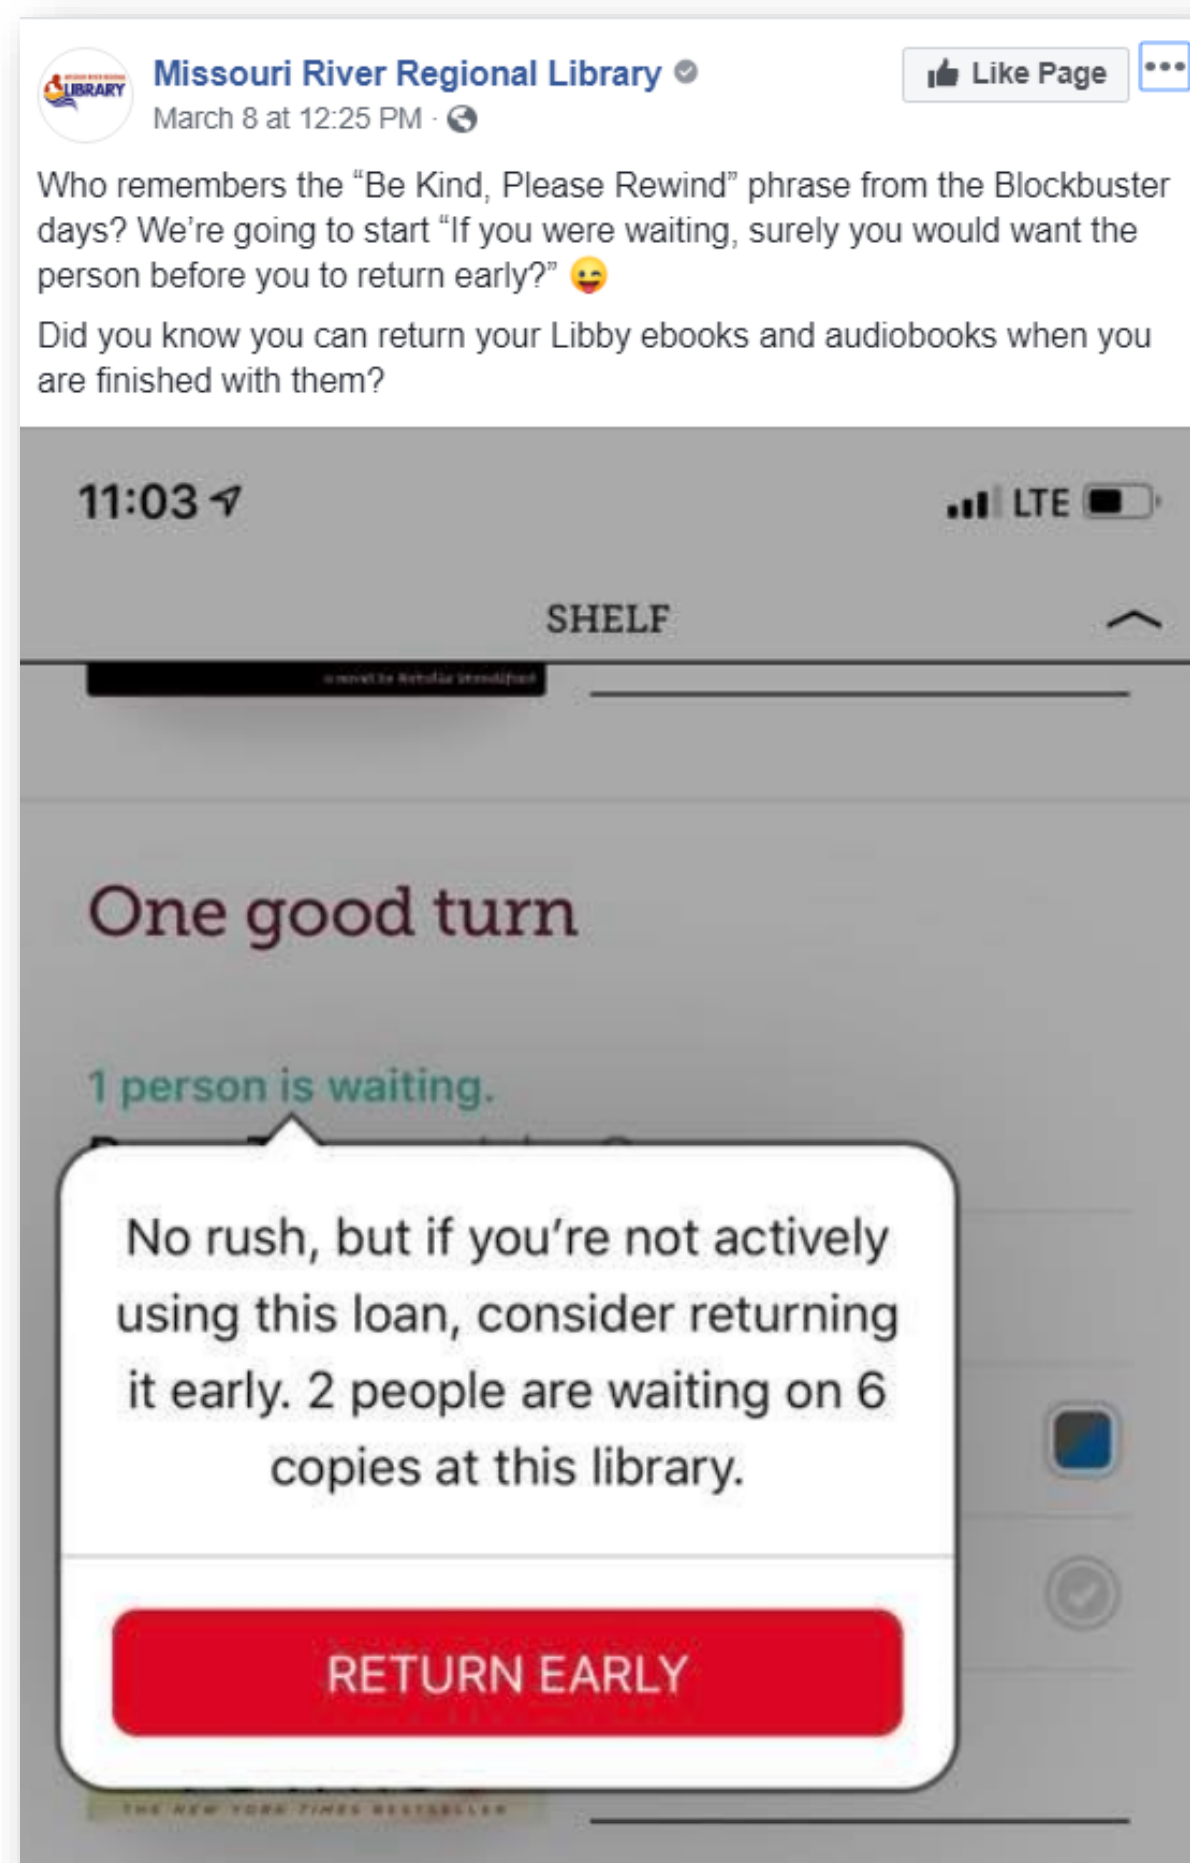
LIBRARY

Missouri River Regional Library
March 8 at 12:25 PM ·

Like Page

•••

Who remembers the “Be Kind, Please Rewind” phrase from the Blockbuster days? We’re going to start “If you were waiting, surely you would want the person before you to return early?” 😜

Did you know you can return your Libby ebooks and audiobooks when you are finished with them?

11:03

LTE

SHELF

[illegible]

One good turn

1 person is waiting.

No rush, but if you’re not actively using this loan, consider returning it early. 2 people are waiting on 6 copies at this library.

RETURN EARLY

THE NEW YORK TIMES BESTSELLER